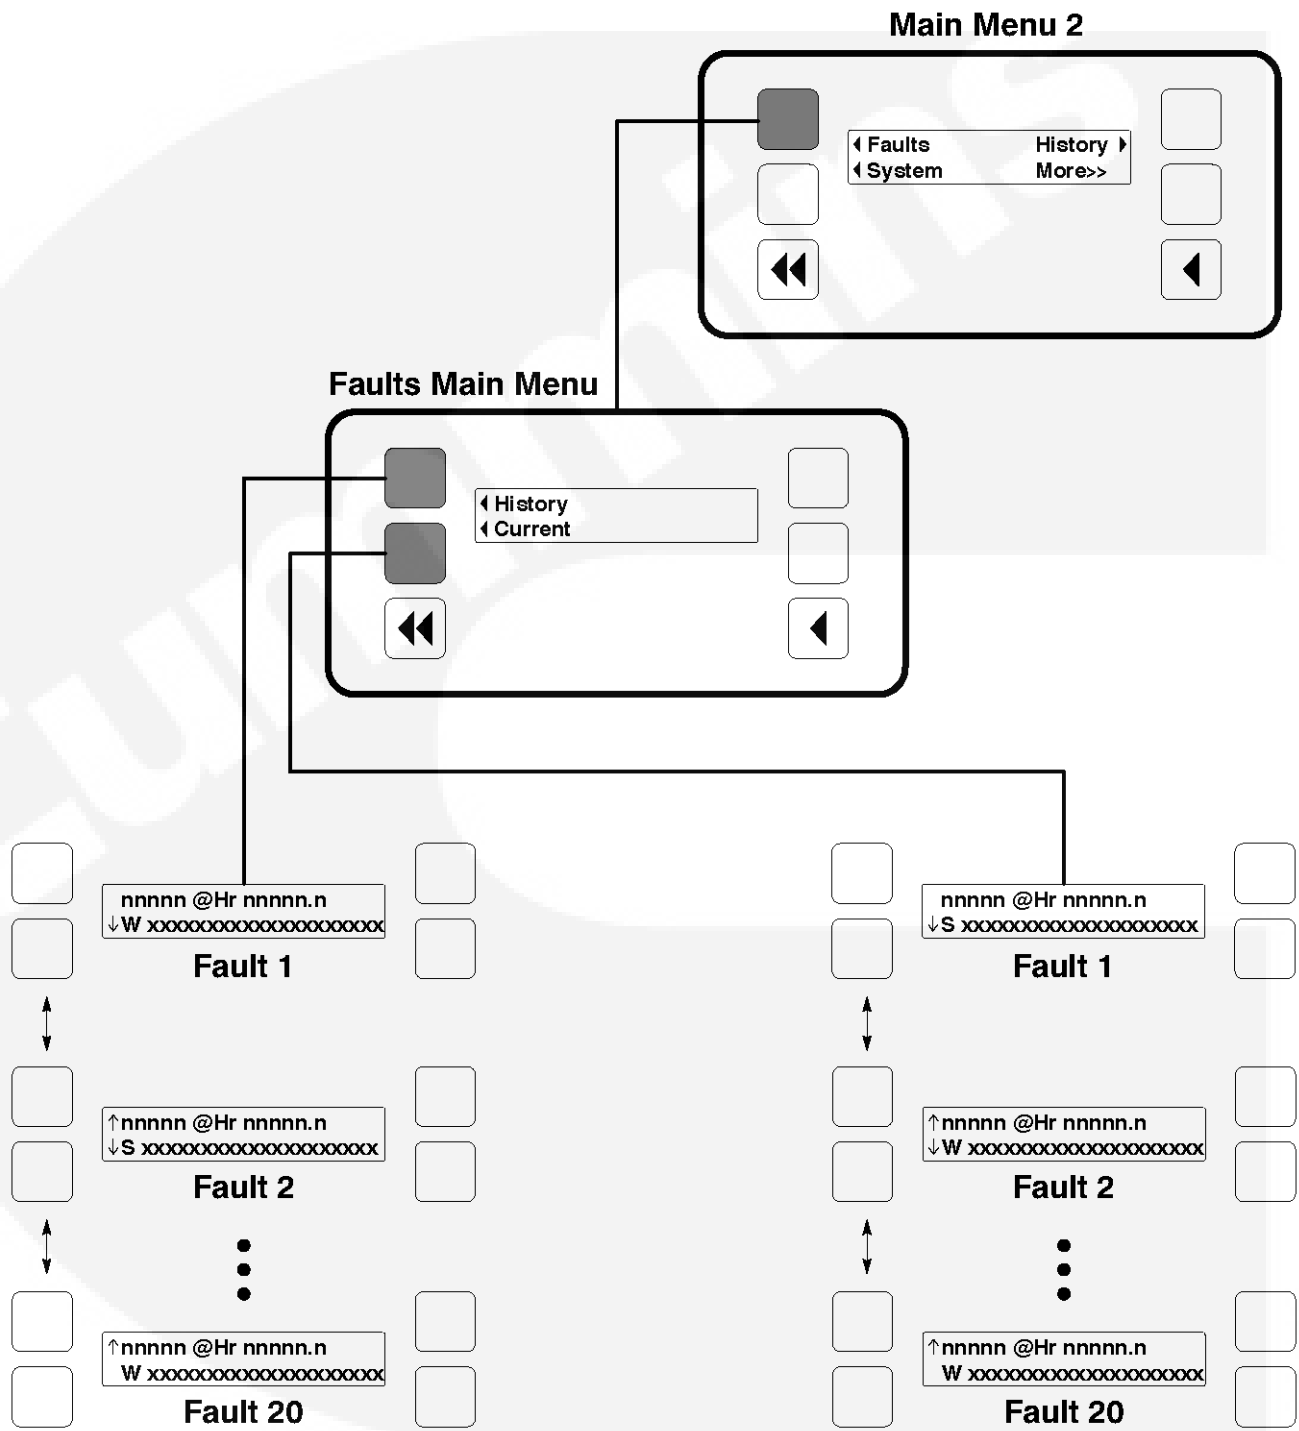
Main Menu 2

◂ Faults History ▸
◂ System More>>

Faults Main Menu

◂ History
◂ Current

nnnnn @Hr nnnnn.n
↓W xxxxxxxxxxxxxxxxxxxxx
Fault 1

↑nnnnn @Hr nnnnn.n
↓S xxxxxxxxxxxxxxxxxxxxx
Fault 2

↑nnnnn @Hr nnnnn.n
W xxxxxxxxxxxxxxxxxxxxx
Fault 20

nnnnn @Hr nnnnn.n
↓S xxxxxxxxxxxxxxxxxxxxx
Fault 1

↑nnnnn @Hr nnnnn.n
↓W xxxxxxxxxxxxxxxxxxxxx
Fault 2

↑nnnnn @Hr nnnnn.n
W xxxxxxxxxxxxxxxxxxxxx
Fault 20